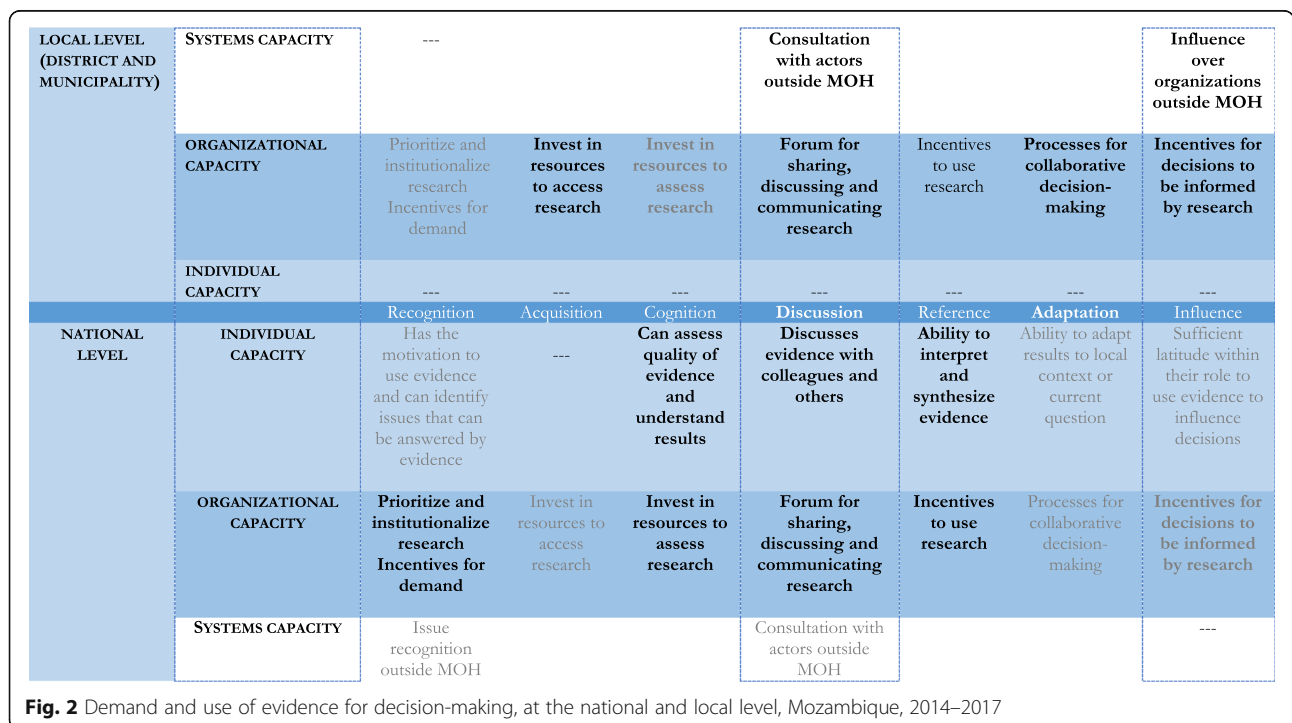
| | | Recognition | Acquisition | Cognition | Discussion | Reference | Adaptation | Influence |
|---|---|---|---|---|---|---|---|---|
| LOCAL LEVEL (DISTRICT AND MUNICIPALITY) | SYSTEMS CAPACITY | --- | | | Consultation with actors outside MOH | | | Influence over organizations outside MOH |
| | ORGANIZATIONAL CAPACITY | Prioritize and institutionalize research Incentives for demand | Invest in resources to access research | Invest in resources to assess research | Forum for sharing, discussing and communicating research | Incentives to use research | Processes for collaborative decision-making | Incentives for decisions to be informed by research |
| | INDIVIDUAL CAPACITY | --- | --- | --- | --- | --- | --- | --- |
| NATIONAL LEVEL | INDIVIDUAL CAPACITY | Has the motivation to use evidence and can identify issues that can be answered by evidence | --- | Can assess quality of evidence and understand results | Discusses evidence with colleagues and others | Ability to interpret and synthesize evidence | Ability to adapt results to local context or current question | Sufficient latitude within their role to use evidence to influence decisions |
| | ORGANIZATIONAL CAPACITY | Prioritize and institutionalize research Incentives for demand | Invest in resources to access research | Invest in resources to assess research | Forum for sharing, discussing and communicating research | Incentives to use research | Processes for collaborative decision-making | Incentives for decisions to be informed by research |
| | SYSTEMS CAPACITY | Issue recognition outside MOH | | | Consultation with actors outside MOH | | | --- |

**Fig. 2** Demand and use of evidence for decision-making, at the national and local level, Mozambique, 2014–2017